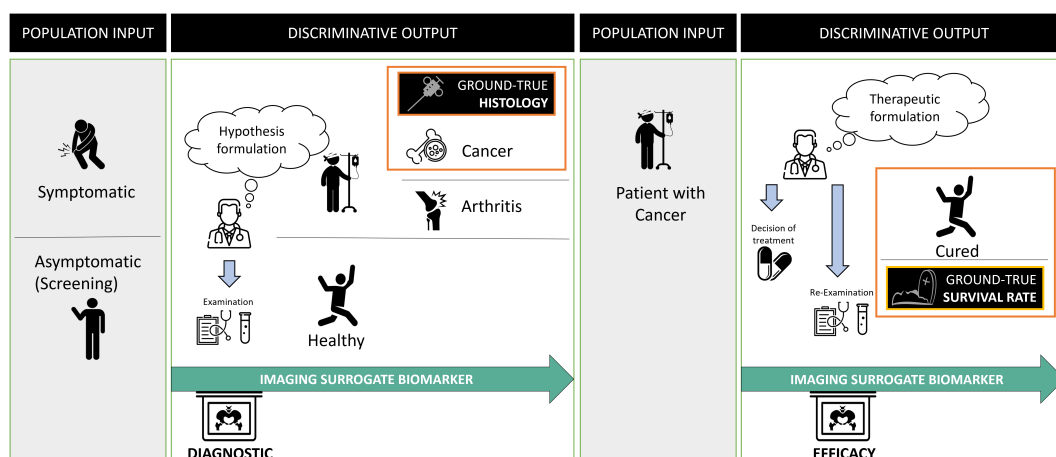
POPULATION INPUT

DISCRIMINATIVE OUTPUT

POPULATION INPUT

DISCRIMINATIVE OUTPUT

Symptomatic

Asymptomatic (Screening)

Hypothesis formulation

GROUND-TRUE HISTOLOGY

Cancer

Arthritis

Examination

Healthy

IMAGING SURROGATE BIOMARKER

DIAGNOSTIC

Patient with Cancer

Therapeutic formulation

Decision of treatment

Re-Examination

Cured

GROUND-TRUE SURVIVAL RATE

IMAGING SURROGATE BIOMARKER

EFFICACY